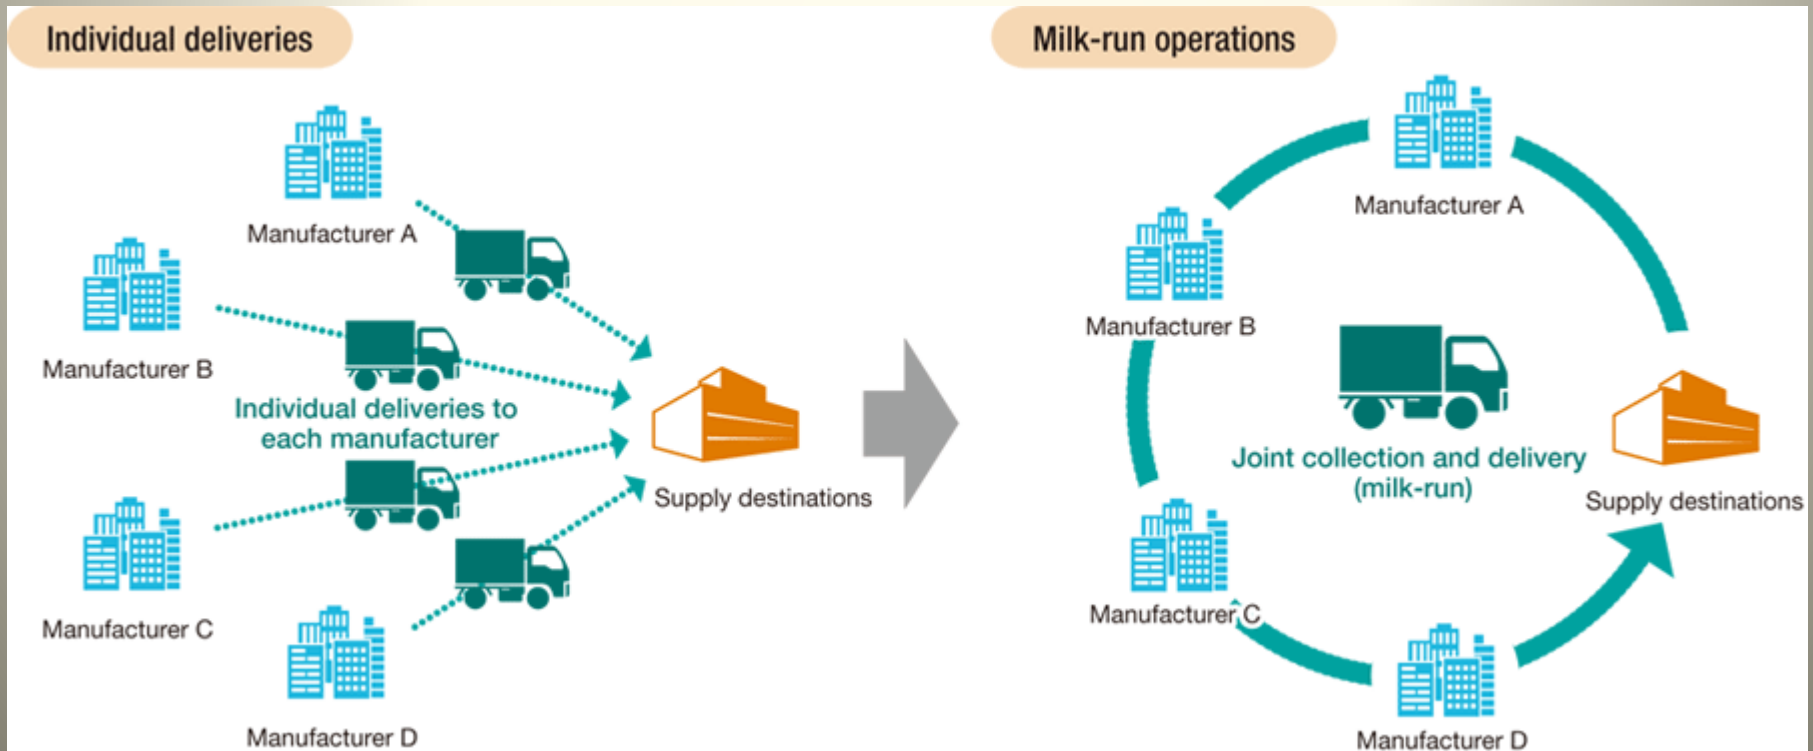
Individual deliveries

Manufacturer A

Manufacturer B

Individual deliveries to each manufacturer

Supply destinations

Manufacturer C

Manufacturer D

Milk-run operations

Manufacturer A

Manufacturer B

Joint collection and delivery (milk-run)

Supply destinations

Manufacturer C

Manufacturer D